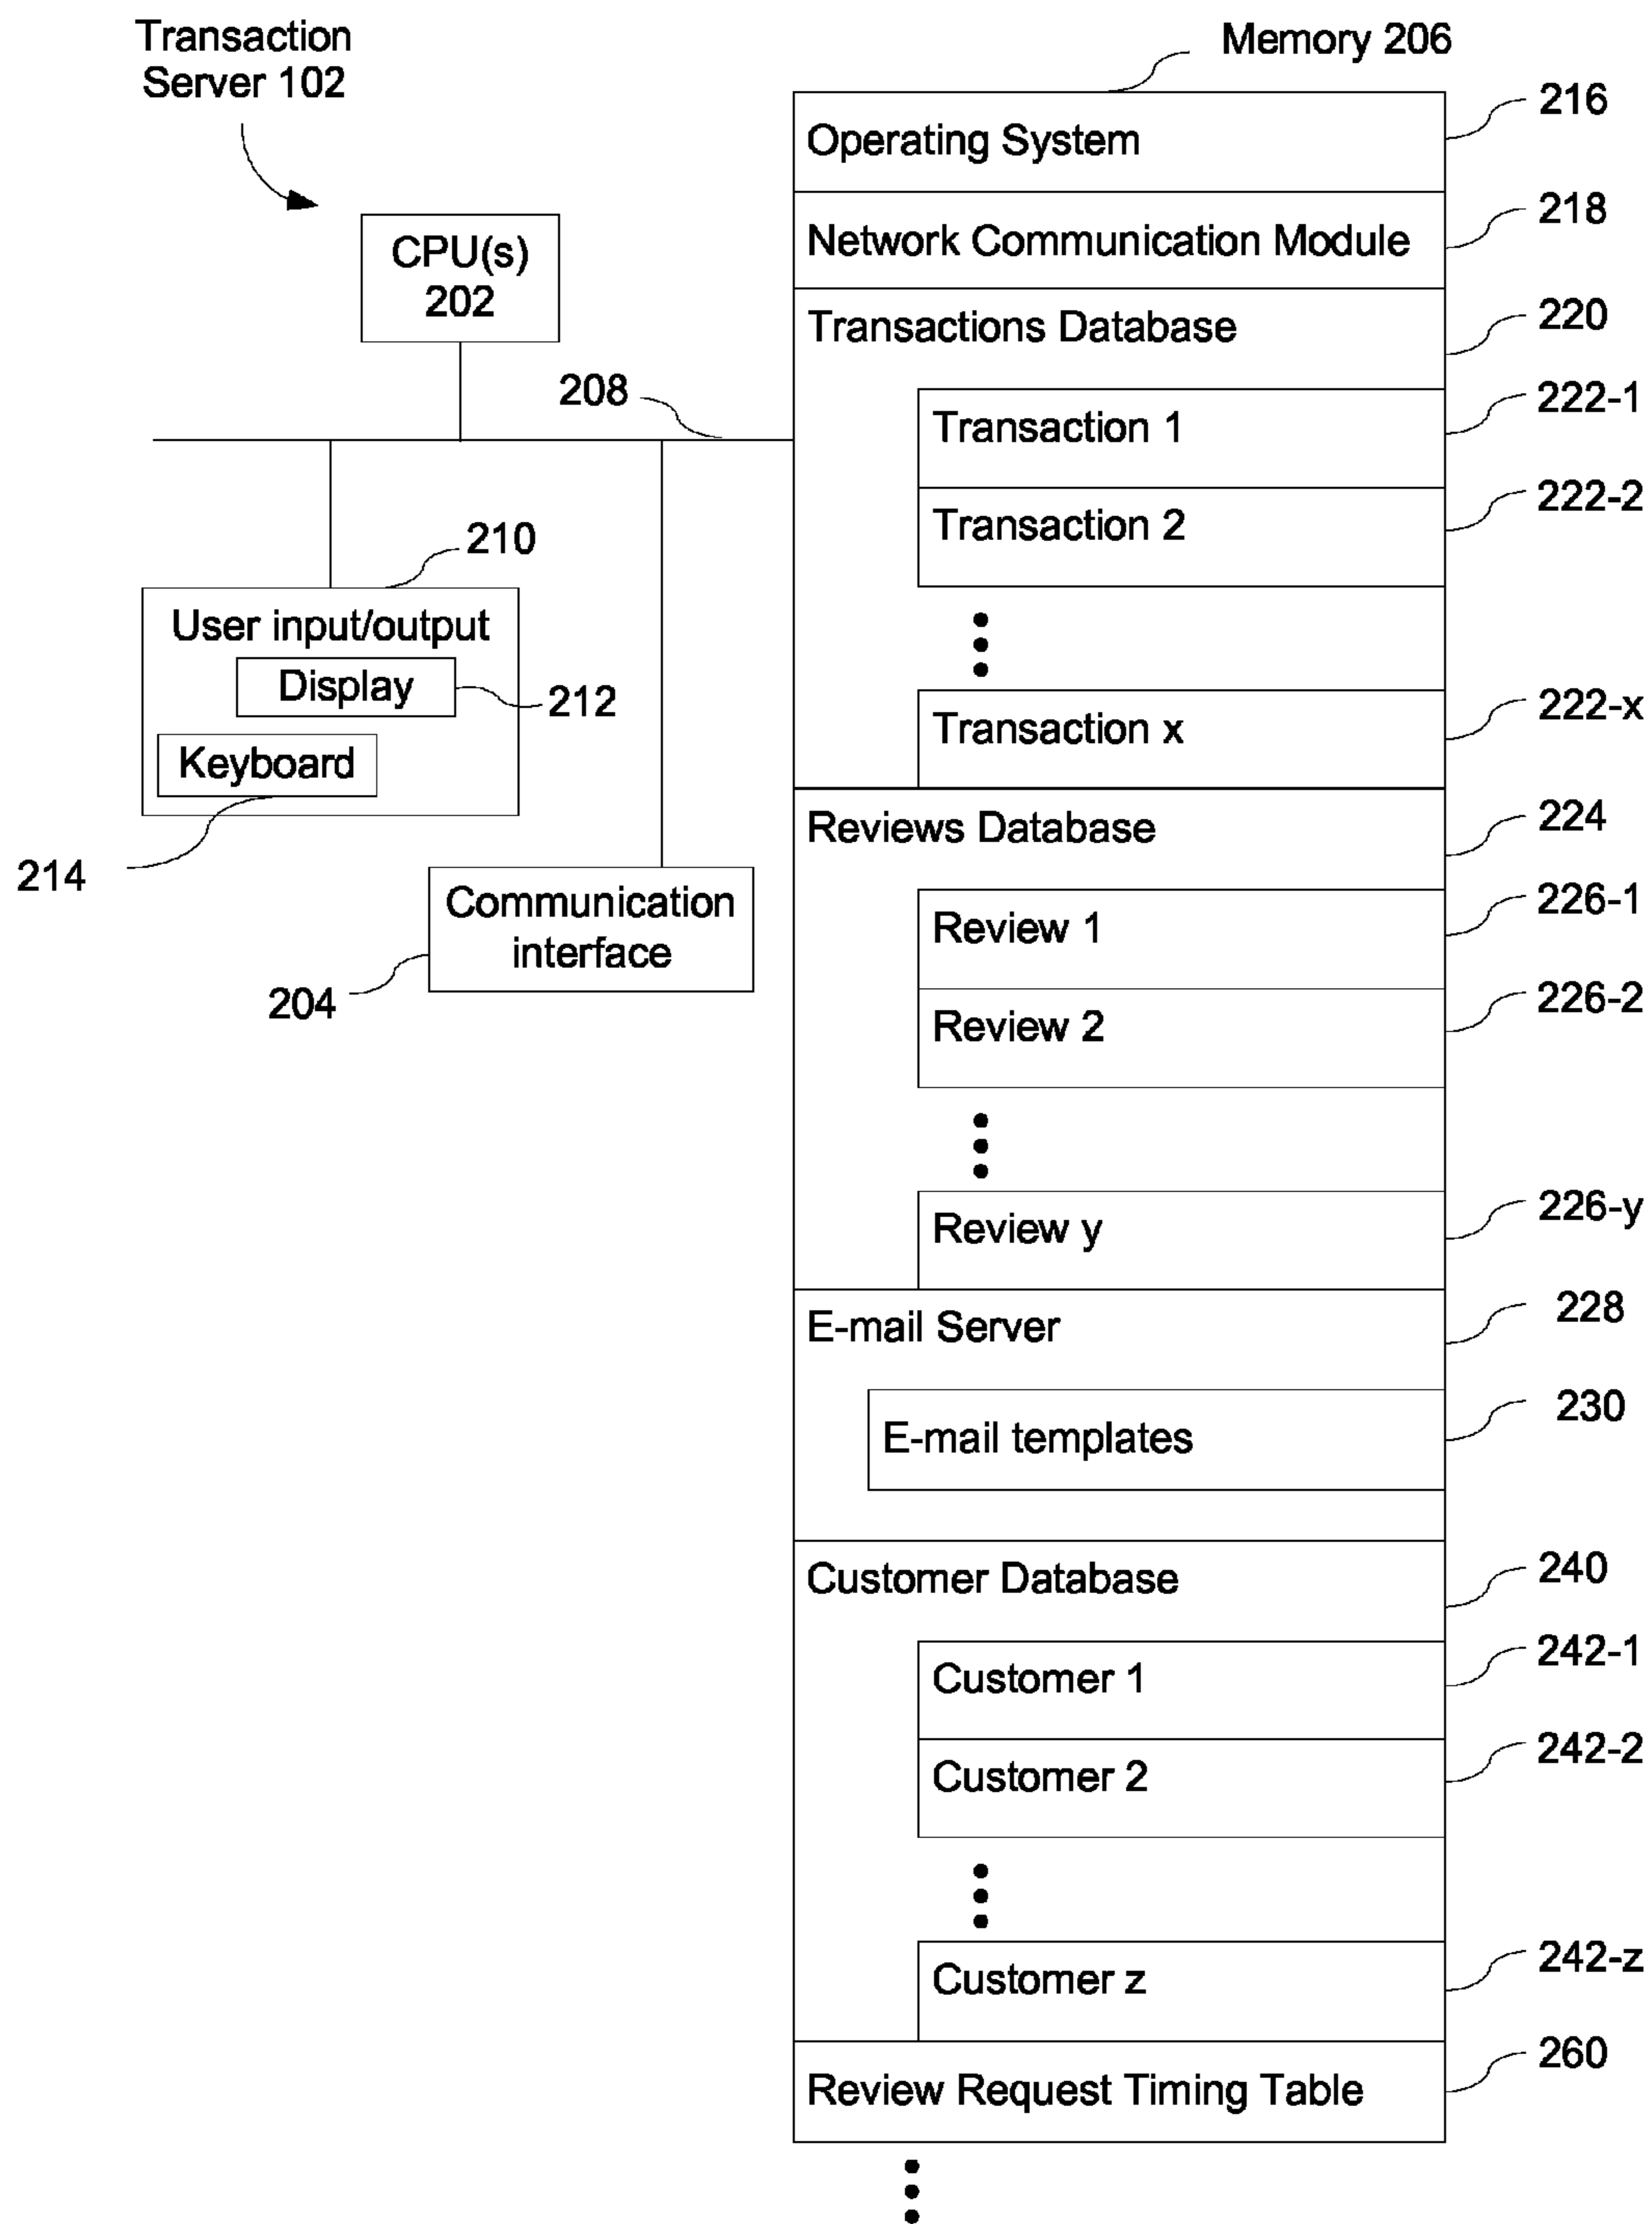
Transaction Server 102

Memory 206

Operating System
216

Network Communication Module
218

Transactions Database
220

CPU(s) 202

208

Transaction 1
222-1

Transaction 2
222-2

210

User input/output

Display

212

Keyboard

Transaction x
222-x

214

Reviews Database
224

Communication interface

204

Review 1
226-1

Review 2
226-2

Review y
226-y

E-mail Server
228

E-mail templates
230

Customer Database
240

Customer 1
242-1

Customer 2
242-2

Customer z
242-z

Review Request Timing Table
260